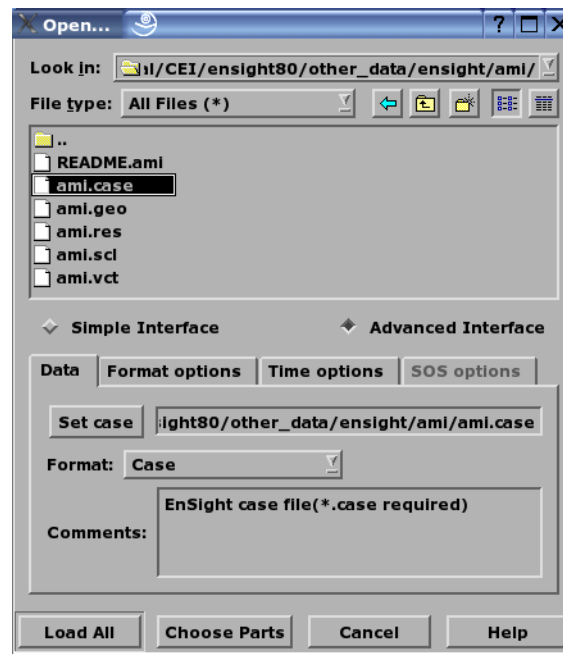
Open...

? □ X

Look in: ıl/CEI/ensight80/other_data/ensight/ami/

File type: All Files (*)

..
README.ami
ami.case
ami.geo
ami.res
ami.scl
ami.vct

Simple Interface

Advanced Interface

Data | Format options | Time options | SOS options

Set case | ight80/other_data/ensight/ami/ami.case

Format: Case

Comments: EnSight case file(*.case required)

Load All | Choose Parts | Cancel | Help